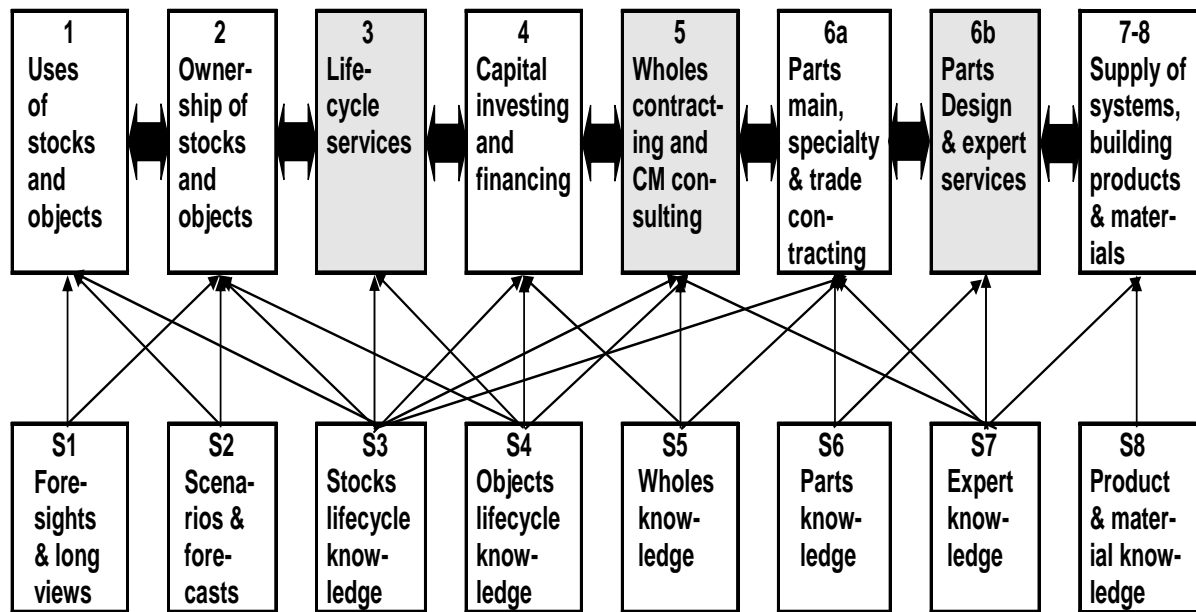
1
Uses of stocks and objects

2
Ownership of stocks and objects

3
Lifecycle services

4
Capital investing and financing

5
Wholes contracting and CM consulting

6a
Parts main, specialty & trade contracting

6b
Parts Design & expert services

7-8
Supply of systems, building products & materials

S1
Foresights & long views

S2
Scenarios & forecasts

S3
Stocks lifecycle knowledge

S4
Objects lifecycle knowledge

S5
Wholes knowledge

S6
Parts knowledge

S7
Expert knowledge

S8
Product & material knowledge